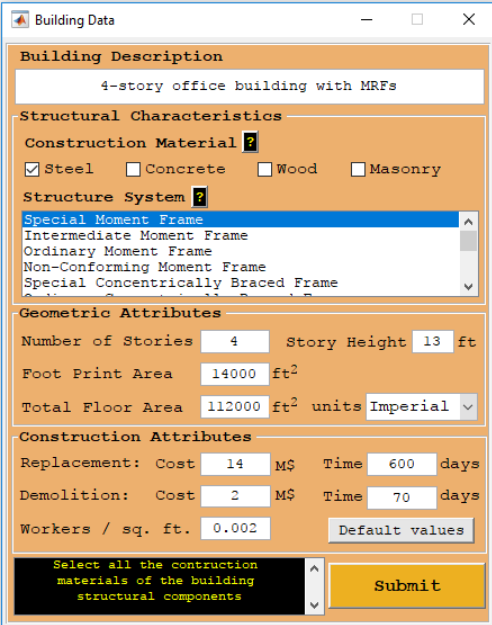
Building Data

Building Description

4-story office building with MRFs

Structural Characteristics

Construction Material ?

☑ Steel ☐ Concrete ☐ Wood ☐ Masonry

Structure System ?

Special Moment Frame
Intermediate Moment Frame
Ordinary Moment Frame
Non-Conforming Moment Frame
Special Concentrically Braced Frame
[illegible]

Geometric Attributes

Number of Stories 4 Story Height 13 ft

Foot Print Area 14000 ft$^2$

Total Floor Area 112000 ft$^2$ units Imperial

Construction Attributes

Replacement: Cost 14 M$ Time 600 days

Demolition: Cost 2 M$ Time 70 days

Workers / sq. ft. 0.002 Default values

Select all the contruction materials of the building structural components

Submit